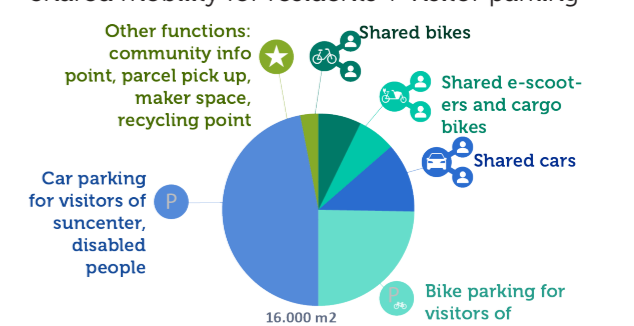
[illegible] mobility for residents + visitor parking

Other functions: community info point, parcel pick up, maker space, recycling point

Shared bikes

Shared e-scooters and cargo bikes

Shared cars

Car parking for visitors of suncenter, disabled people

P

P

Bike parking for visitors of

16.000 m2